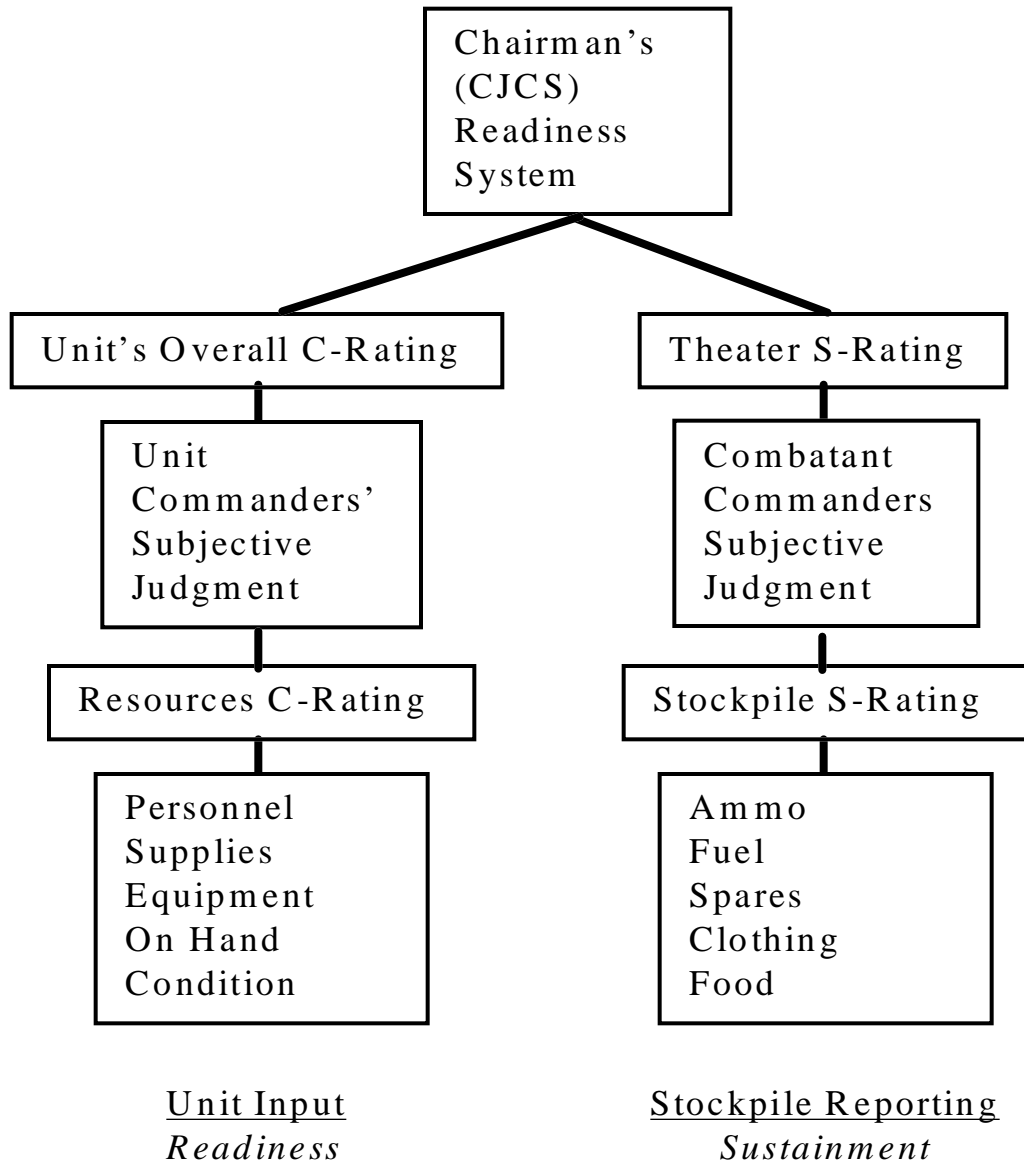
Chairman's (CJCS) Readiness System

Unit's Overall C-Rating

Unit Commanders' Subjective Judgment

Resources C-Rating

Personnel
Supplies
Equipment
On Hand
Condition

Unit Input
*Readiness*

Theater S-Rating

Combatant Commanders Subjective Judgment

Stockpile S-Rating

Ammo
Fuel
Spares
Clothing
Food

Stockpile Reporting
*Sustainment*